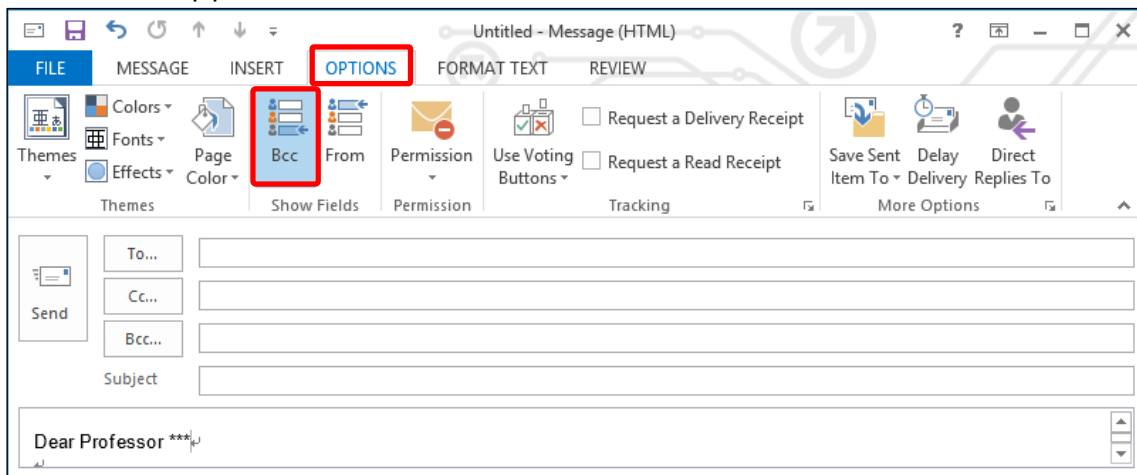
Untitled - Message (HTML)

?

FILE MESSAGE INSERT OPTIONS FORMAT TEXT REVIEW

Themes
Colors
Fonts
Effects
Page Color
Themes

Bcc
From
Show Fields

Permission
Permission

Use Voting Buttons
Request a Delivery Receipt
Request a Read Receipt
Tracking

Save Sent Item To
Delay Delivery
Direct Replies To
More Options

Send
To...
Cc...
Bcc...
Subject

Dear Professor ***